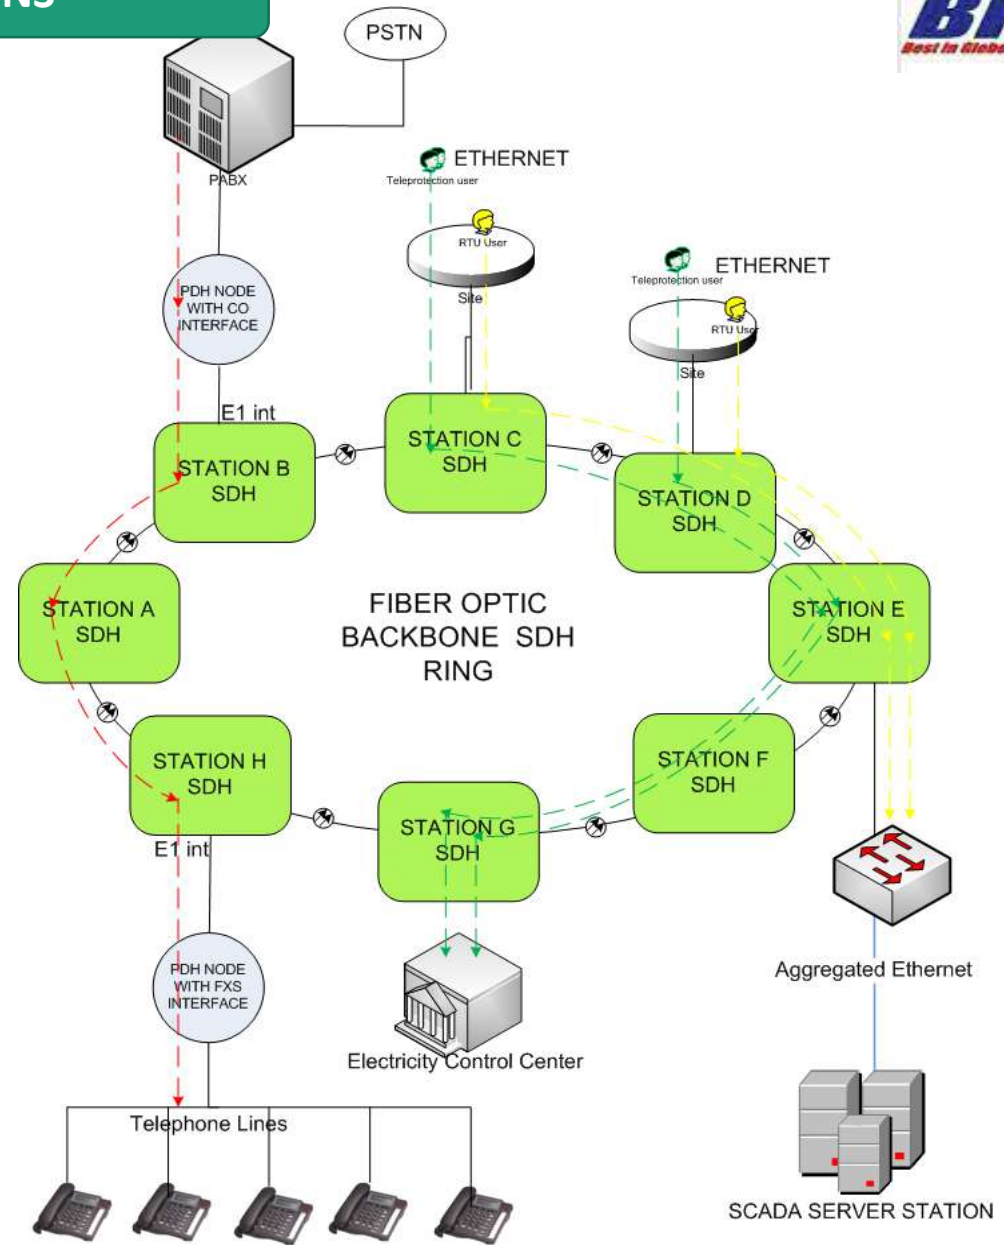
NS

PSTN

Best in Globe

PABX

ETHERNET
Teleprotection user

RTU User
Site

ETHERNET
Teleprotection user

RTU User
Site

PDH NODE WITH CO INTERFACE

E1 int

STATION C SDH

STATION B SDH

STATION D SDH

STATION A SDH

FIBER OPTIC BACKBONE SDH RING

STATION E SDH

STATION H SDH

STATION F SDH

STATION G SDH

E1 int

PDH NODE WITH FXS INTERFACE

Aggregated Ethernet

Electricity Control Center

Telephone Lines

SCADA SERVER STATION